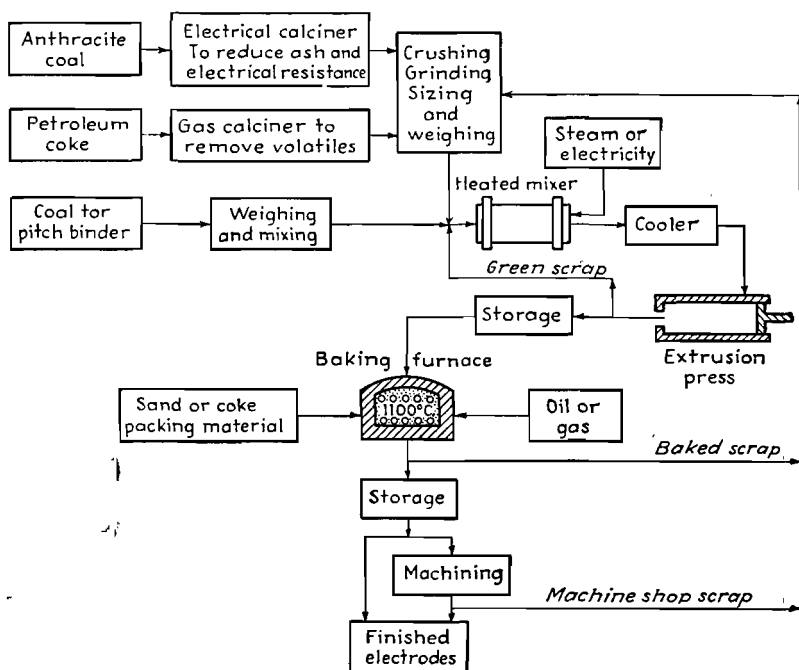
Anthracite coal

Electrical calciner To reduce ash and electrical resistance

Crushing Grinding Sizing and weighing

Petroleum coke

Gas calciner to remove volatiles

Steam or electricity

Heated mixer

Coal tar pitch binder

Weighing and mixing

Cooler

Green scrap

Storage

Extrusion press

Baking furnace

Sand or coke packing material

1100°C

Oil or gas

Baked scrap

Storage

Machining

Machine shop scrap

Finished electrodes